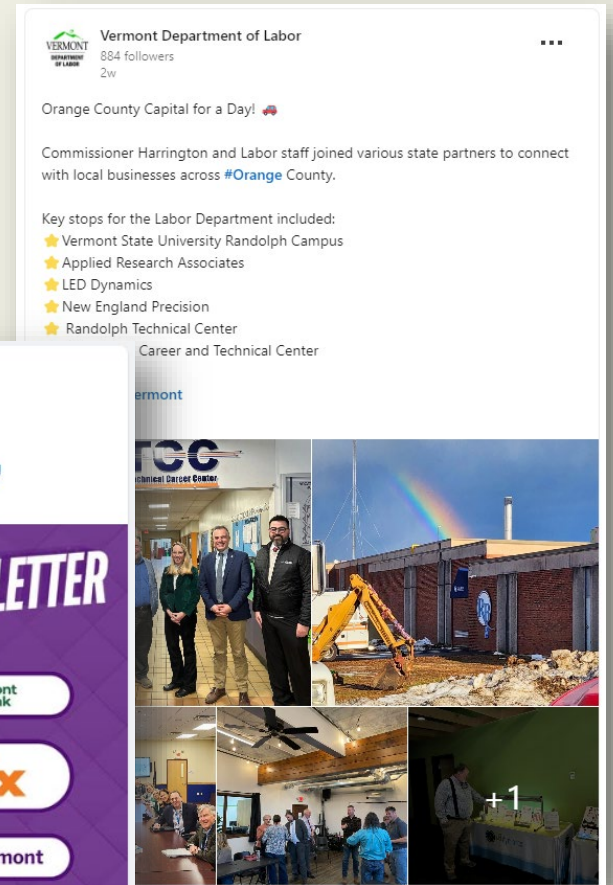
VERMONT DEPARTMENT OF LABOR

Vermont Department of Labor
884 followers
2w

Orange County Capital for a Day! 🚙

Commissioner Harrington and Labor staff joined various state partners to connect with local businesses across #Orange County.

Key stops for the Labor Department included:
⭐ Vermont State University Randolph Campus
⭐ Applied Research Associates
⭐ LED Dynamics
⭐ New England Precision
⭐ Randolph Technical Center
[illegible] Career and Technical Center

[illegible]ermont

LETTER

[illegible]nt
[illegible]k

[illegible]x

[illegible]mont

TCC
Technical Career Center

+1